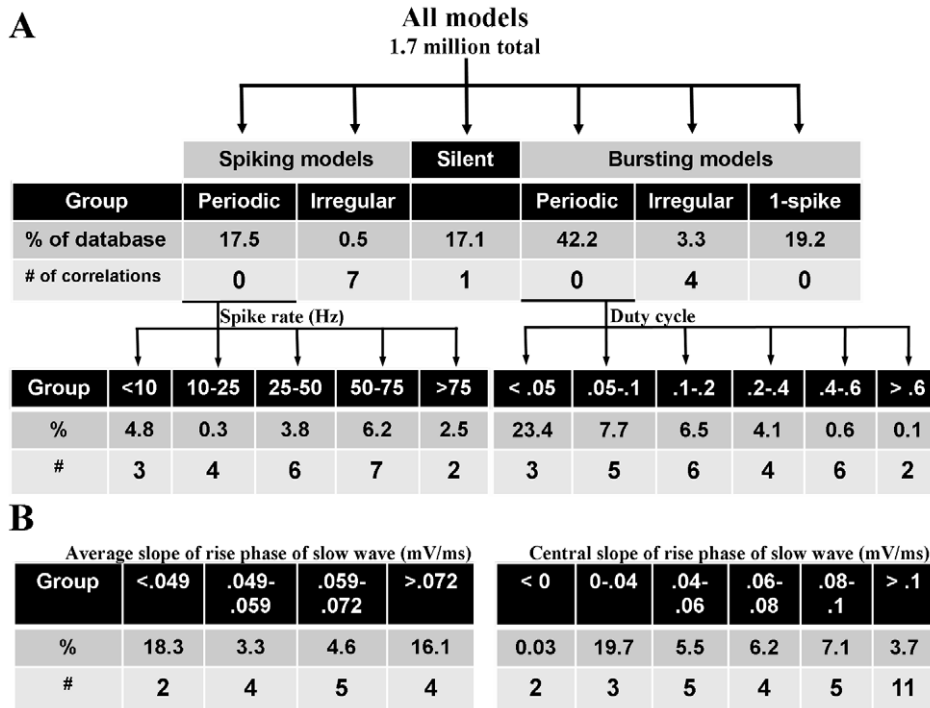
A

All models
1.7 million total

| | Spiking models | | Silent | Bursting models | | |
|---|---|---|---|---|---|---|
| Group | Periodic | Irregular | | Periodic | Irregular | 1-spike |
| % of database | 17.5 | 0.5 | 17.1 | 42.2 | 3.3 | 19.2 |
| # of correlations | 0 | 7 | 1 | 0 | 4 | 0 |

Spike rate (Hz)

| Group | <10 | 10-25 | 25-50 | 50-75 | >75 |
|---|---|---|---|---|---|
| % | 4.8 | 0.3 | 3.8 | 6.2 | 2.5 |
| # | 3 | 4 | 6 | 7 | 2 |

Duty cycle

| < .05 | .05-.1 | .1-.2 | .2-.4 | .4-.6 | > .6 |
|---|---|---|---|---|---|
| 23.4 | 7.7 | 6.5 | 4.1 | 0.6 | 0.1 |
| 3 | 5 | 6 | 4 | 6 | 2 |

B

Average slope of rise phase of slow wave (mV/ms)

| Group | <.049 | .049-.059 | .059-.072 | >.072 |
|---|---|---|---|---|
| % | 18.3 | 3.3 | 4.6 | 16.1 |
| # | 2 | 4 | 5 | 4 |

Central slope of rise phase of slow wave (mV/ms)

| < 0 | 0-.04 | .04-.06 | .06-.08 | .08-.1 | > .1 |
|---|---|---|---|---|---|
| 0.03 | 19.7 | 5.5 | 6.2 | 7.1 | 3.7 |
| 2 | 3 | 5 | 4 | 5 | 11 |